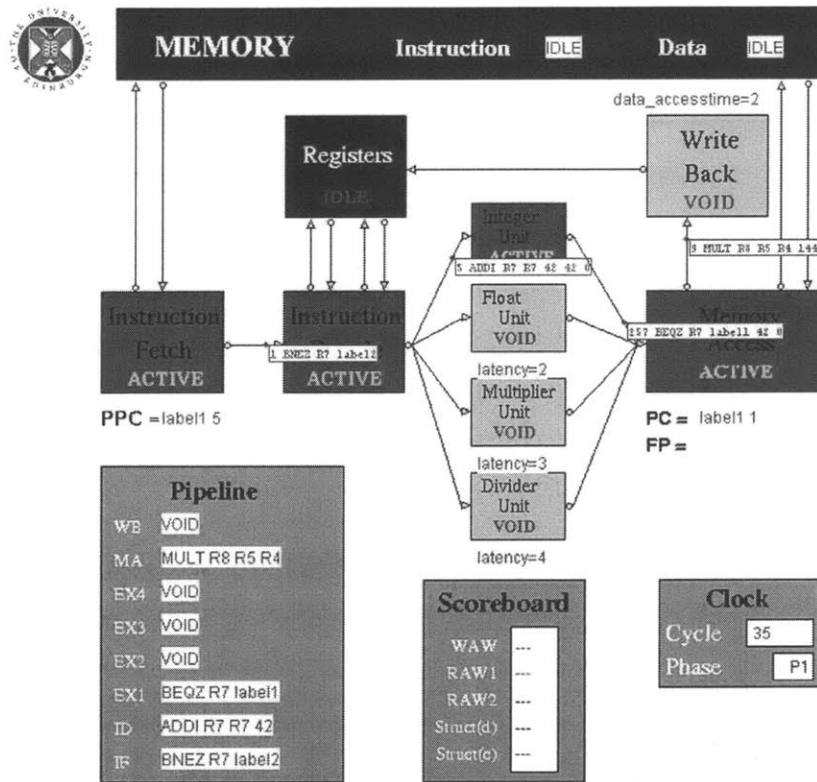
THE UNIVERSITY OF EDINBURGH

MEMORY Instruction IDLE Data IDLE

data_accesstime=2

Registers
IDLE

Write Back VOID

Integer Unit ACTIVE

5 ADDI R7 R7 42 42 0

3 MULT R8 R5 R4 144

Instruction Fetch ACTIVE

1 BNEZ R7 label2

Instruction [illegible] ACTIVE

Float Unit VOID

257 BEQZ R7 label1 42 0

Memory Access ACTIVE

latency=2

Multiplier Unit VOID

PPC = label1 5

PC = label1 1
FP =

latency=3

Divider Unit VOID

latency=4

Pipeline

| | |
|---|---|
| WB | VOID |
| MA | MULT R8 R5 R4 |
| EX4 | VOID |
| EX3 | VOID |
| EX2 | VOID |
| EX1 | BEQZ R7 label1 |
| ID | ADDI R7 R7 42 |
| IF | BNEZ R7 label2 |

Scoreboard

| | |
|---|---|
| WAW | --- |
| RAW1 | --- |
| RAW2 | --- |
| Struct(d) | --- |
| Struct(e) | --- |

Clock

| | |
|---|---|
| Cycle | 35 |
| Phase | P1 |